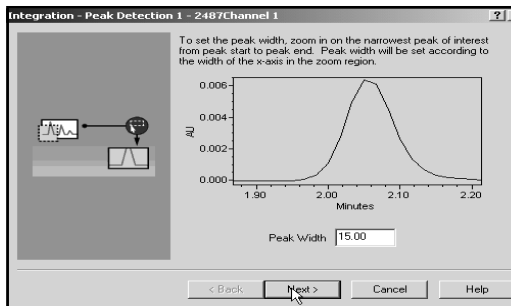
Integration - Peak Detection 1 - 2487Channel 1

?

To set the peak width, zoom in on the narrowest peak of interest from peak start to peak end. Peak width will be set according to the width of the x-axis in the zoom region.

0.006

0.004

AU

0.002

0.000

1.90

2.00

2.10

2.20

Minutes

Peak Width 15.00

< Back

Next >

Cancel

Help